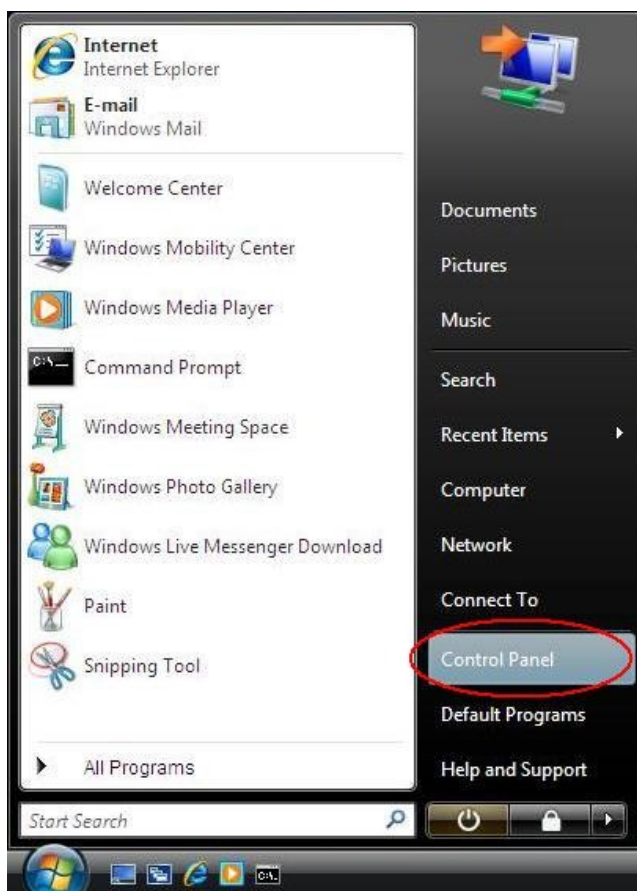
Internet
Internet Explorer

E-mail
Windows Mail

Welcome Center

Windows Mobility Center

Windows Media Player

Command Prompt

Windows Meeting Space

Windows Photo Gallery

Windows Live Messenger Download

Paint

Snipping Tool

All Programs

Start Search

Documents

Pictures

Music

Search

Recent Items

Computer

Network

Connect To

Control Panel

Default Programs

Help and Support